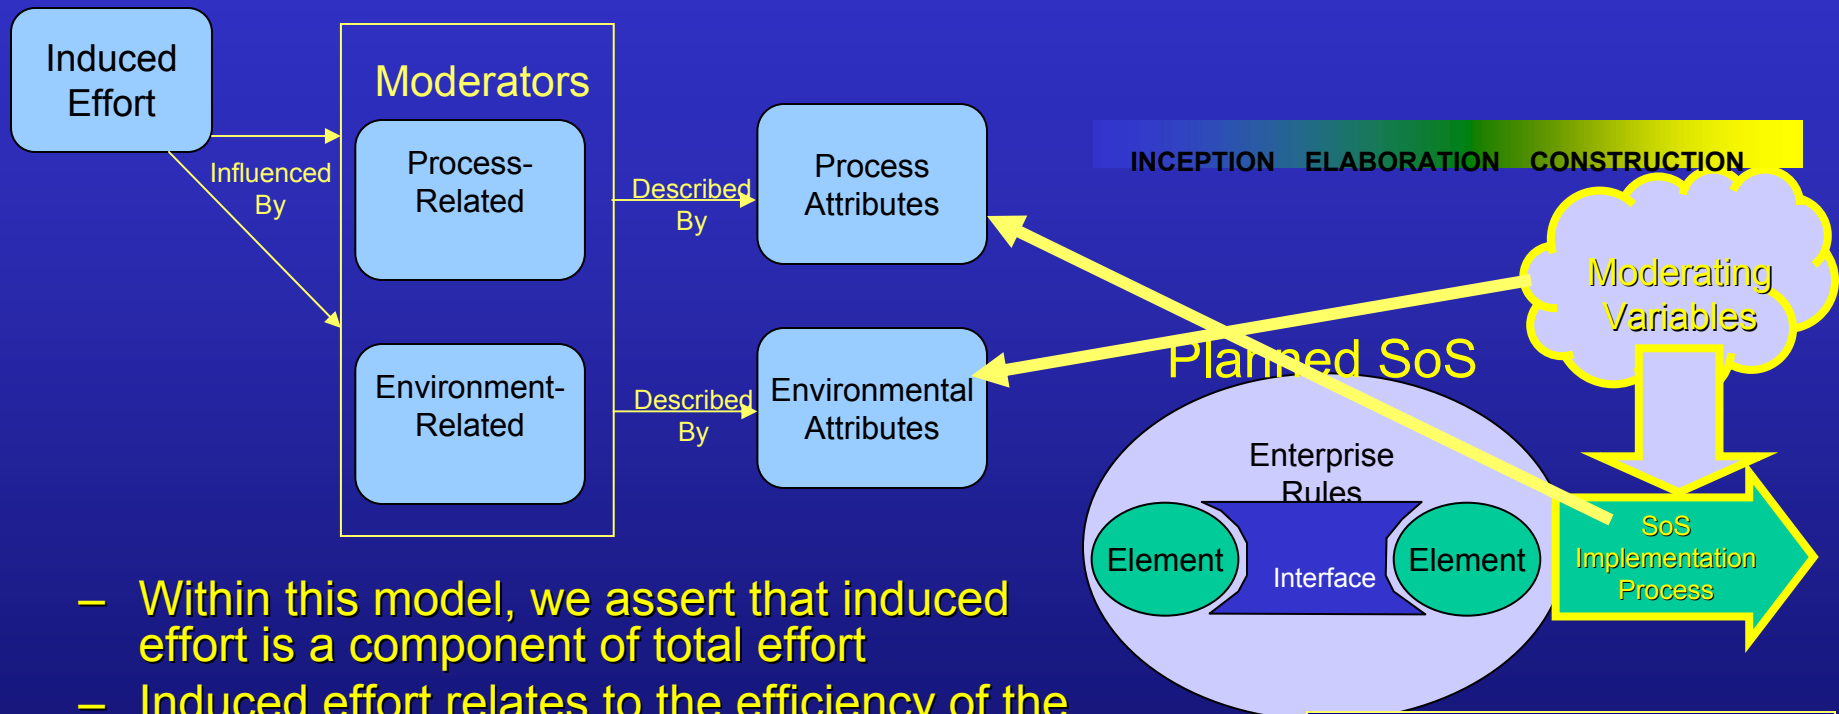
Induced Effort

Influenced By

Moderators

Process-Related

Environment-Related

Described By

Described By

Process Attributes

Environmental Attributes

INCEPTION ELABORATION CONSTRUCTION

Moderating Variables

Planned SoS

Enterprise Rules

Element

Interface

Element

SoS Implementation Process

– Within this model, we assert that induced effort is a component of total effort

– Induced effort relates to the efficiency of the